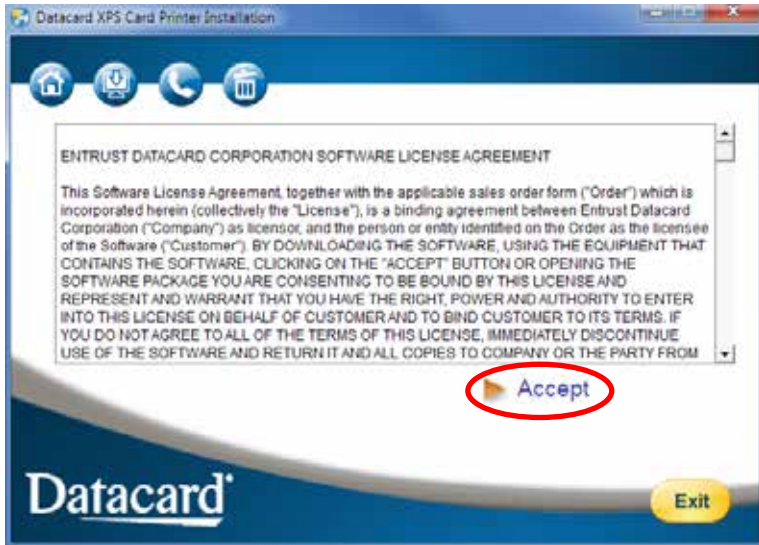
Datacard XPS Card Printer Installation

ENTRUST DATACARD CORPORATION SOFTWARE LICENSE AGREEMENT

This Software License Agreement, together with the applicable sales order form ("Order") which is incorporated herein (collectively the "License"), is a binding agreement between Entrust Datacard Corporation ("Company") as licensor, and the person or entity identified on the Order as the licensee of the Software ("Customer"). BY DOWNLOADING THE SOFTWARE, USING THE EQUIPMENT THAT CONTAINS THE SOFTWARE, CLICKING ON THE "ACCEPT" BUTTON OR OPENING THE SOFTWARE PACKAGE YOU ARE CONSENTING TO BE BOUND BY THIS LICENSE AND REPRESENT AND WARRANT THAT YOU HAVE THE RIGHT, POWER AND AUTHORITY TO ENTER INTO THIS LICENSE ON BEHALF OF CUSTOMER AND TO BIND CUSTOMER TO ITS TERMS. IF YOU DO NOT AGREE TO ALL OF THE TERMS OF THIS LICENSE, IMMEDIATELY DISCONTINUE USE OF THE SOFTWARE AND RETURN IT AND ALL COPIES TO COMPANY OR THE PARTY FROM

Accept

Datacard

Exit